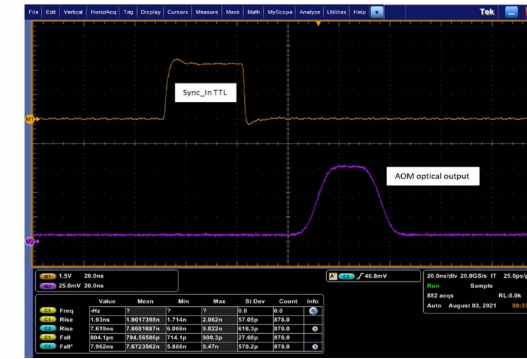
File Edit Vertical Horiz/Acq Trig Display Cursors Measure Mask Math MyScope Analyze Utilities Help Tek

Sync_In TTL

AOM optical output

M1 1.5V 20.0ns
M2 25.0mV 20.0ns

C2 ∫ 46.8mV

20.0ns/div 20.0GS/s IT 25.0ps/pt
Run Sample
882 acqs RL:8.0k
Auto August 03, 2021

| | | Value | Mean | Min | Max | St Dev | Count | Info |
|---|---|---|---|---|---|---|---|---|
| C1 | Freq | -Hz | ? | ? | ? | 0.0 | 0.0 | |
| C1 | Rise | 1.93ns | 1.9017398n | 1.714n | 2.062n | 57.05p | 878.0 | |
| C2 | Rise | 7.619ns | 7.6681687n | 6.066n | 9.022n | 616.3p | 878.0 | |
| C1 | Fall | 804.1ps | 794.56586p | 714.1p | 909.3p | 27.68p | 878.0 | |
| C2 | Fall* | 7.962ns | 7.6723562n | 5.806n | 9.47n | 570.2p | 878.0 | |